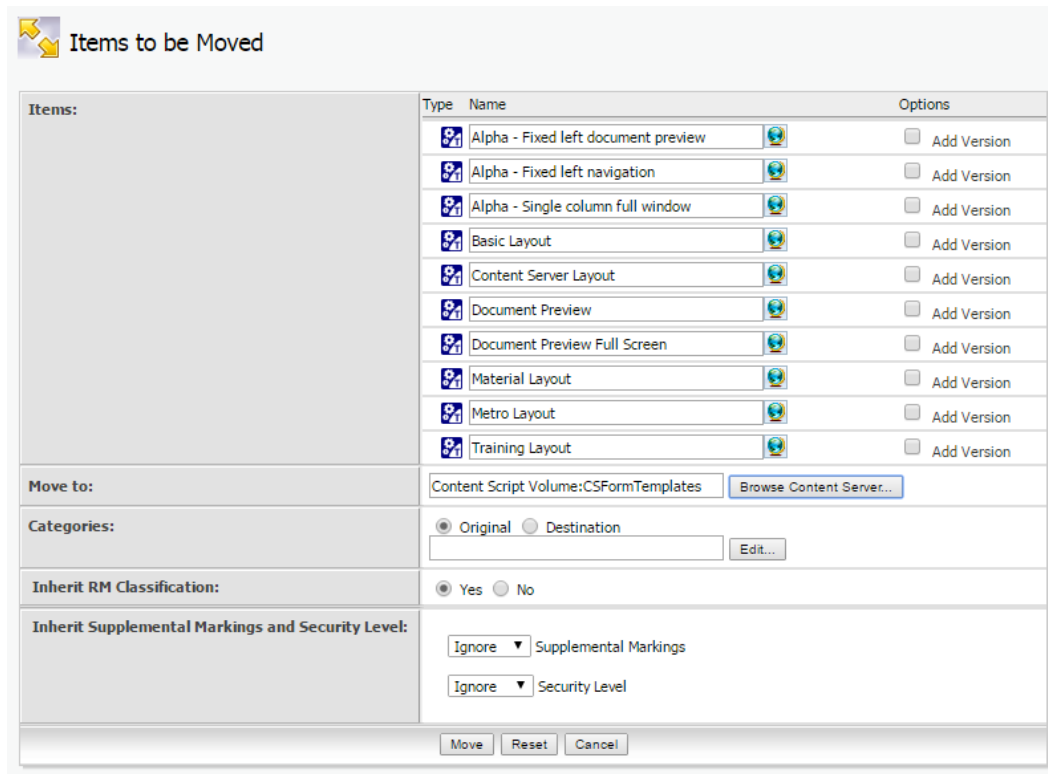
Items to be Moved

| Items: | Type | Name | Options |
|---|---|---|---|
| | | Alpha - Fixed left document preview | Add Version |
| | | Alpha - Fixed left navigation | Add Version |
| | | Alpha - Single column full window | Add Version |
| | | Basic Layout | Add Version |
| | | Content Server Layout | Add Version |
| | | Document Preview | Add Version |
| | | Document Preview Full Screen | Add Version |
| | | Material Layout | Add Version |
| | | Metro Layout | Add Version |
| | | Training Layout | Add Version |

Move to: Content Script Volume:CSFormTemplates Browse Content Server...

Categories: Original Destination Edit...

Inherit RM Classification: Yes No

Inherit Supplemental Markings and Security Level:

Ignore Supplemental Markings

Ignore Security Level

Move Reset Cancel